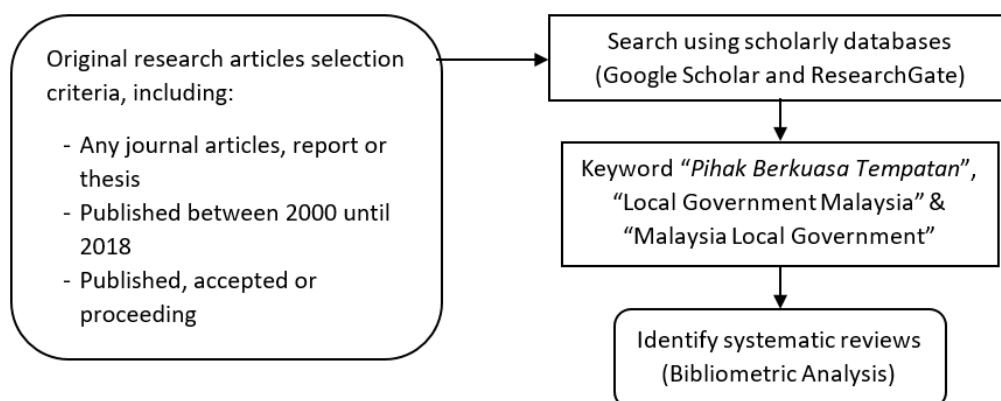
Original research articles selection criteria, including:

- Any journal articles, report or thesis
- Published between 2000 until 2018
- Published, accepted or proceeding

Search using scholarly databases (Google Scholar and ResearchGate)

Keyword "*Pihak Berkuasa Tempatan*", "Local Government Malaysia" & "Malaysia Local Government"

Identify systematic reviews (Bibliometric Analysis)